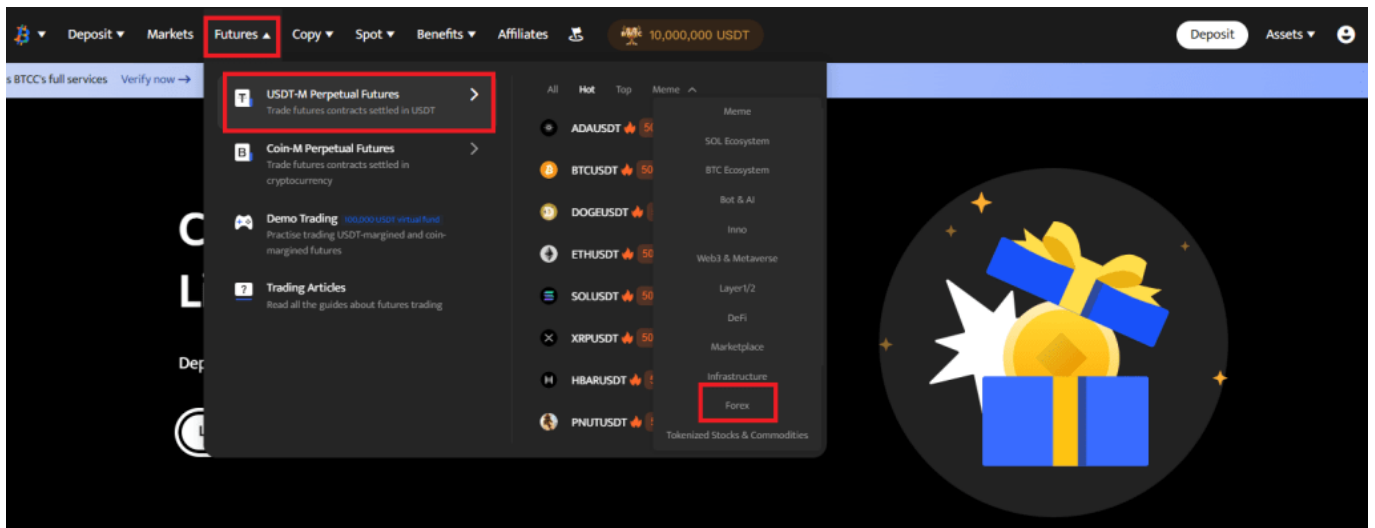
Deposit ▾ Markets Futures ▴ Copy ▾ Spot ▾ Benefits ▾ Affiliates 10,000,000 USDT Deposit Assets ▾

s BTCC's full services Verify now →

USDT-M Perpetual Futures
Trade futures contracts settled in USDT

Coin-M Perpetual Futures
Trade futures contracts settled in cryptocurrency

Demo Trading 100,000 USDT virtual fund
Practise trading USDT-margined and coin-margined futures

Trading Articles
Read all the guides about futures trading

All Hot Top Meme

ADAUSDT 50
BTCUSDT 50
DOGEUSDT
ETHUSDT 50
SOLUSDT 50
XRPUSDT 50
HBARUSDT
PNUTUSDT

Meme
SOL Ecosystem
BTC Ecosystem
Bot & AI
Inno
Web3 & Metaverse
Layer1/2
DeFi
Marketplace
Infrastructure
Forex
Tokenized Stocks & Commodities

C
Li
Dep